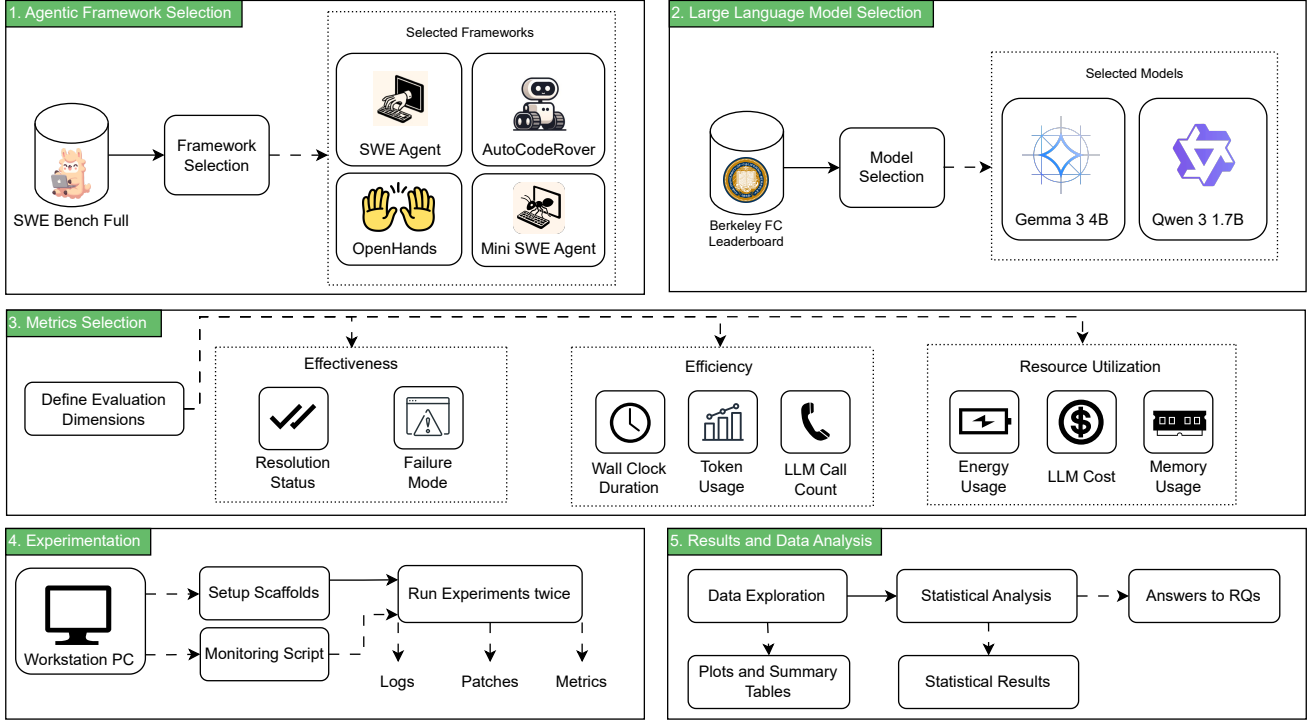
1. Agentic Framework Selection

SWE Bench Full

Framework Selection

Selected Frameworks

SWE Agent

AutoCodeRover

OpenHands

Mini SWE Agent

2. Large Language Model Selection

Berkeley FC Leaderboard

Model Selection

Selected Models

Gemma 3 4B

Qwen 3 1.7B

3. Metrics Selection

Define Evaluation Dimensions

Effectiveness

Resolution Status

Failure Mode

Efficiency

Wall Clock Duration

Token Usage

LLM Call Count

Resource Utilization

Energy Usage

LLM Cost

Memory Usage

4. Experimentation

Workstation PC

Setup Scaffolds

Monitoring Script

Run Experiments twice

Logs

Patches

Metrics

5. Results and Data Analysis

Data Exploration

Statistical Analysis

Answers to RQs

Plots and Summary Tables

Statistical Results